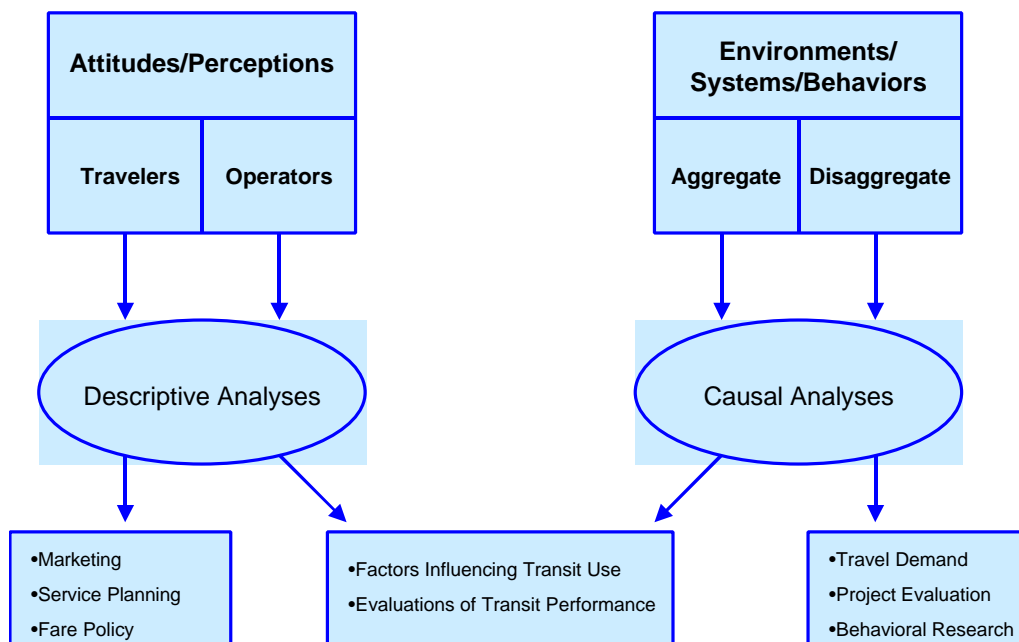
Attitudes/Perceptions

Travelers

Operators

Environments/ Systems/Behaviors

Aggregate

Disaggregate

Descriptive Analyses

Causal Analyses

•Marketing
•Service Planning
•Fare Policy

•Factors Influencing Transit Use
•Evaluations of Transit Performance

•Travel Demand
•Project Evaluation
•Behavioral Research